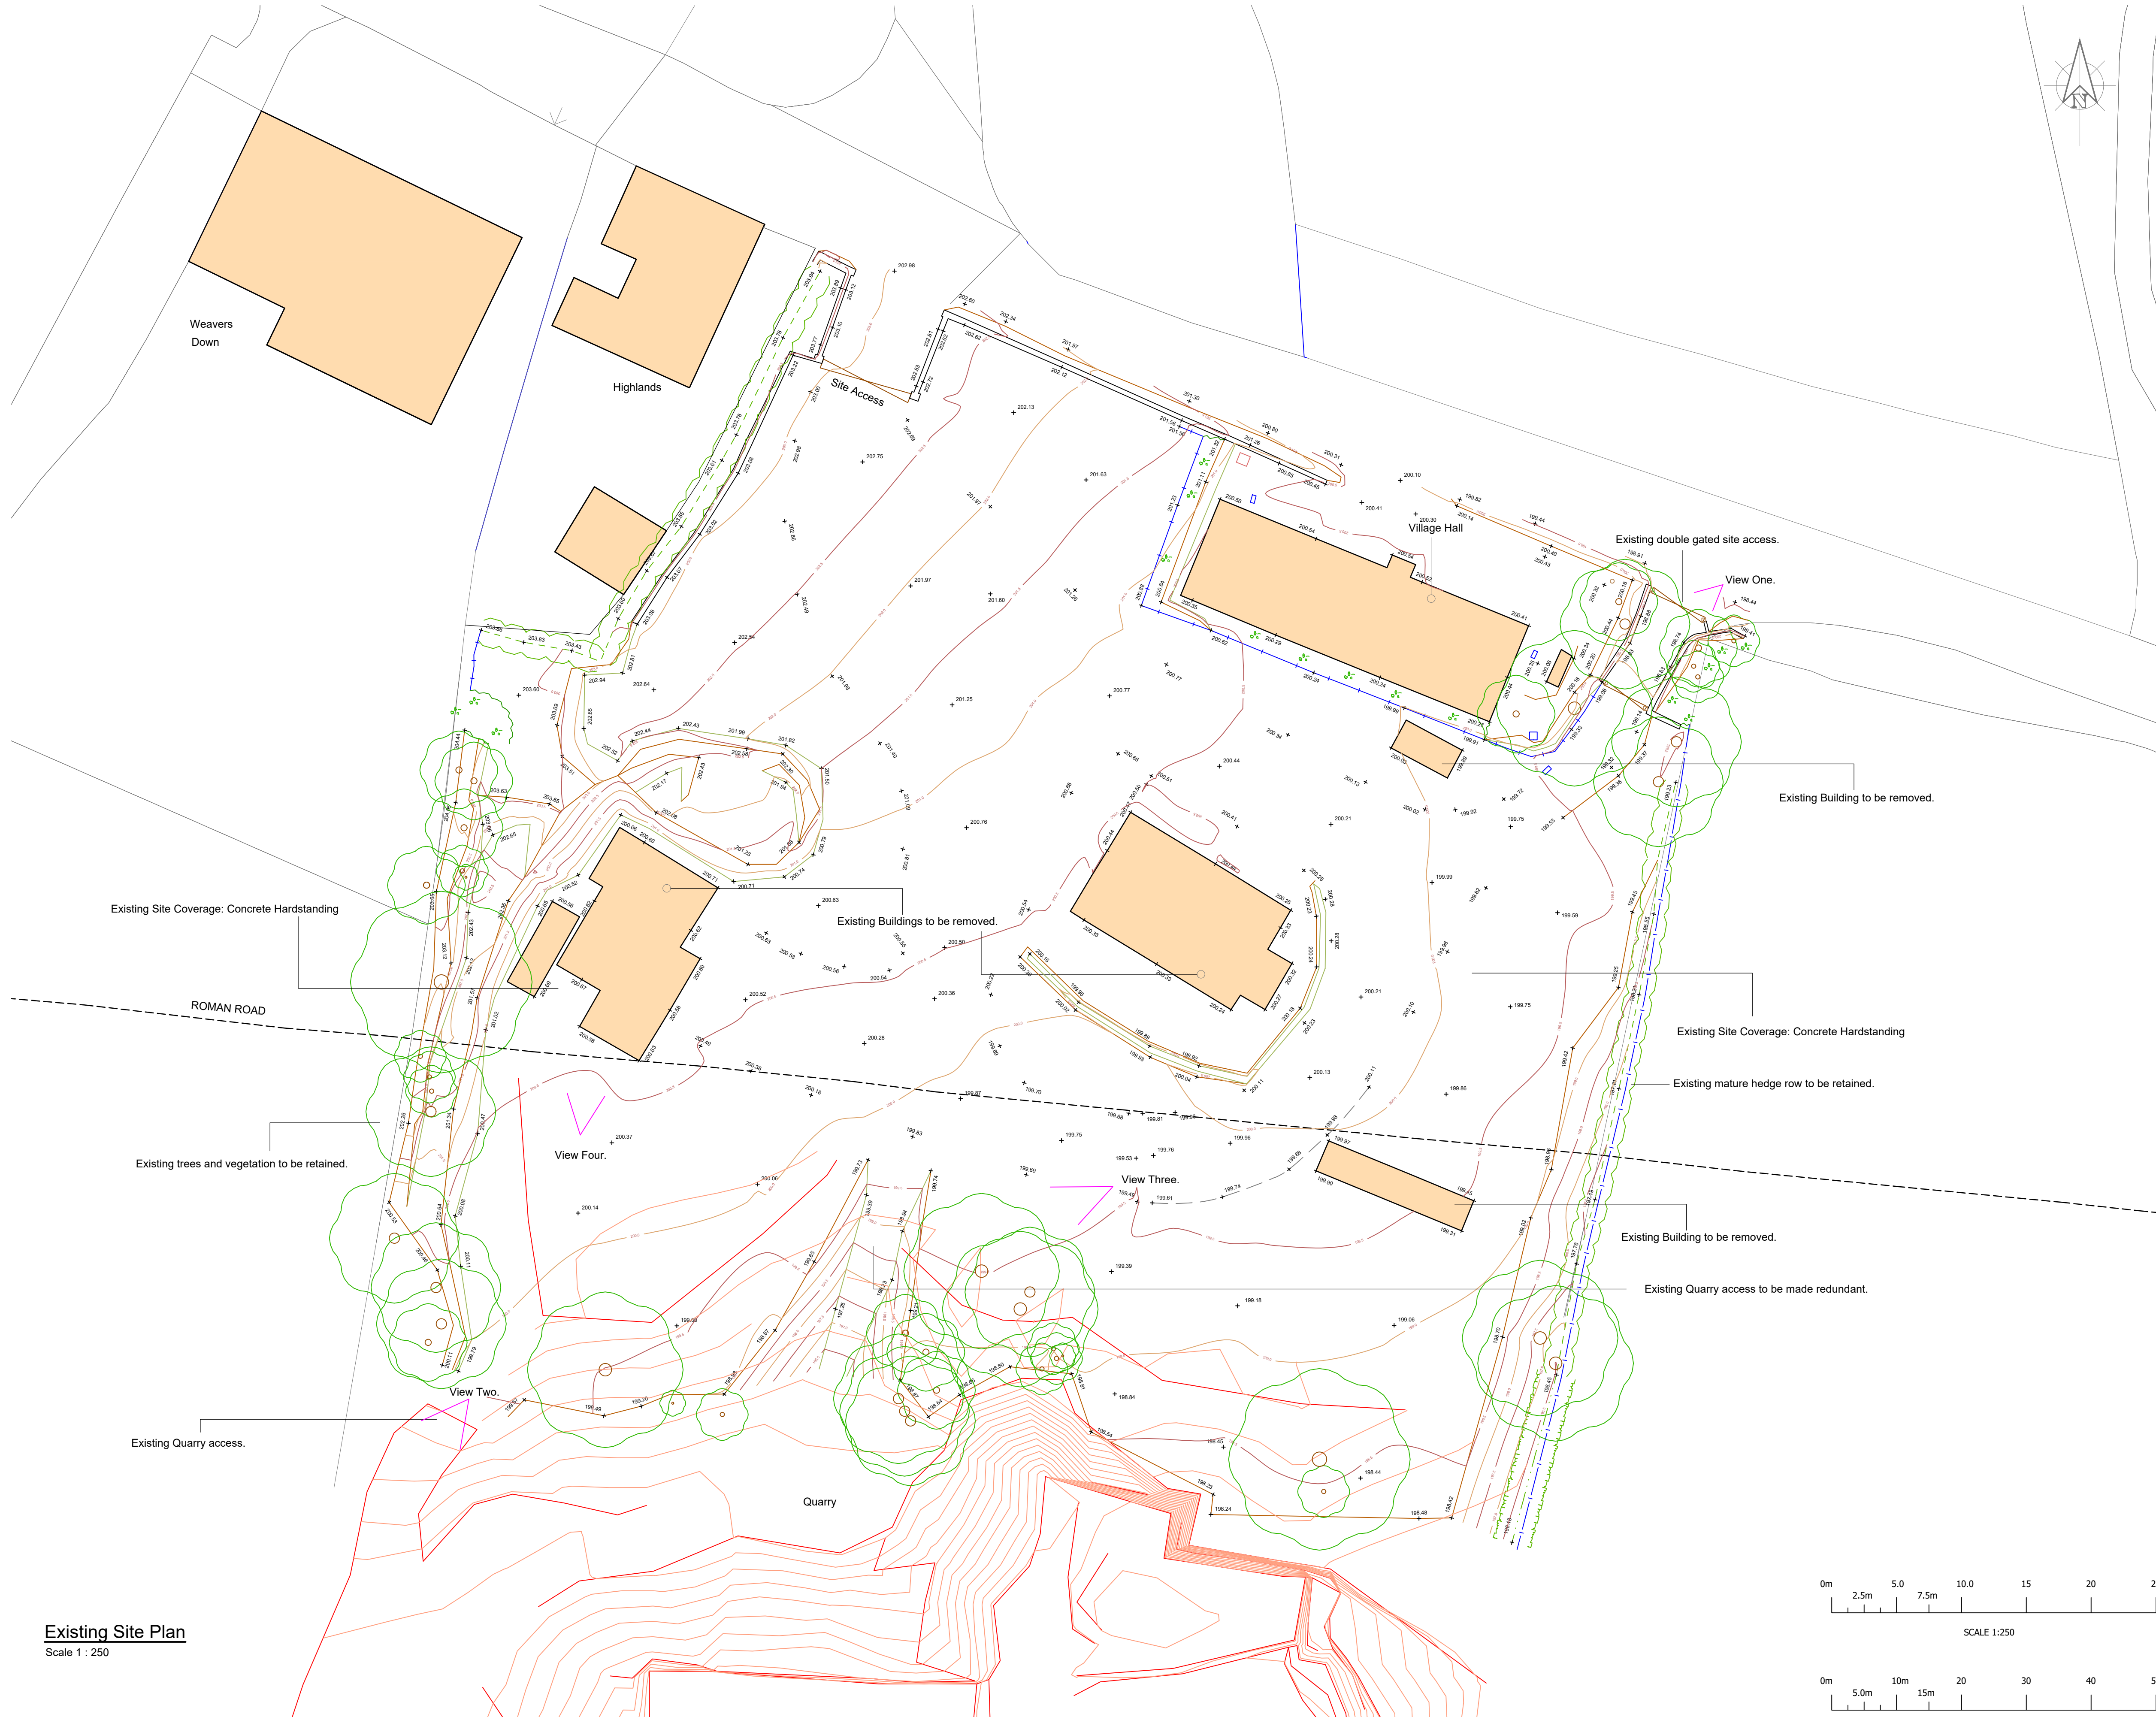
Weavers Down

Highlands

Site Access

Village Hall

Existing double gated site access.

View One.

Existing Building to be removed.

Existing Site Coverage: Concrete Hardstanding

Existing Buildings to be removed.

ROMAN ROAD

Existing Site Coverage: Concrete Hardstanding

Existing mature hedge row to be retained.

Existing trees and vegetation to be retained.

View Four.

View Three.

Existing Building to be removed.

Existing Quarry access to be made redundant.

View Two.

Existing Quarry access.

Quarry

Existing Site Plan
Scale 1 : 250

0m 2.5m 5.0 7.5m 10.0 15 20
SCALE 1:250

0m 5.0m 10m 15m 20 30 40